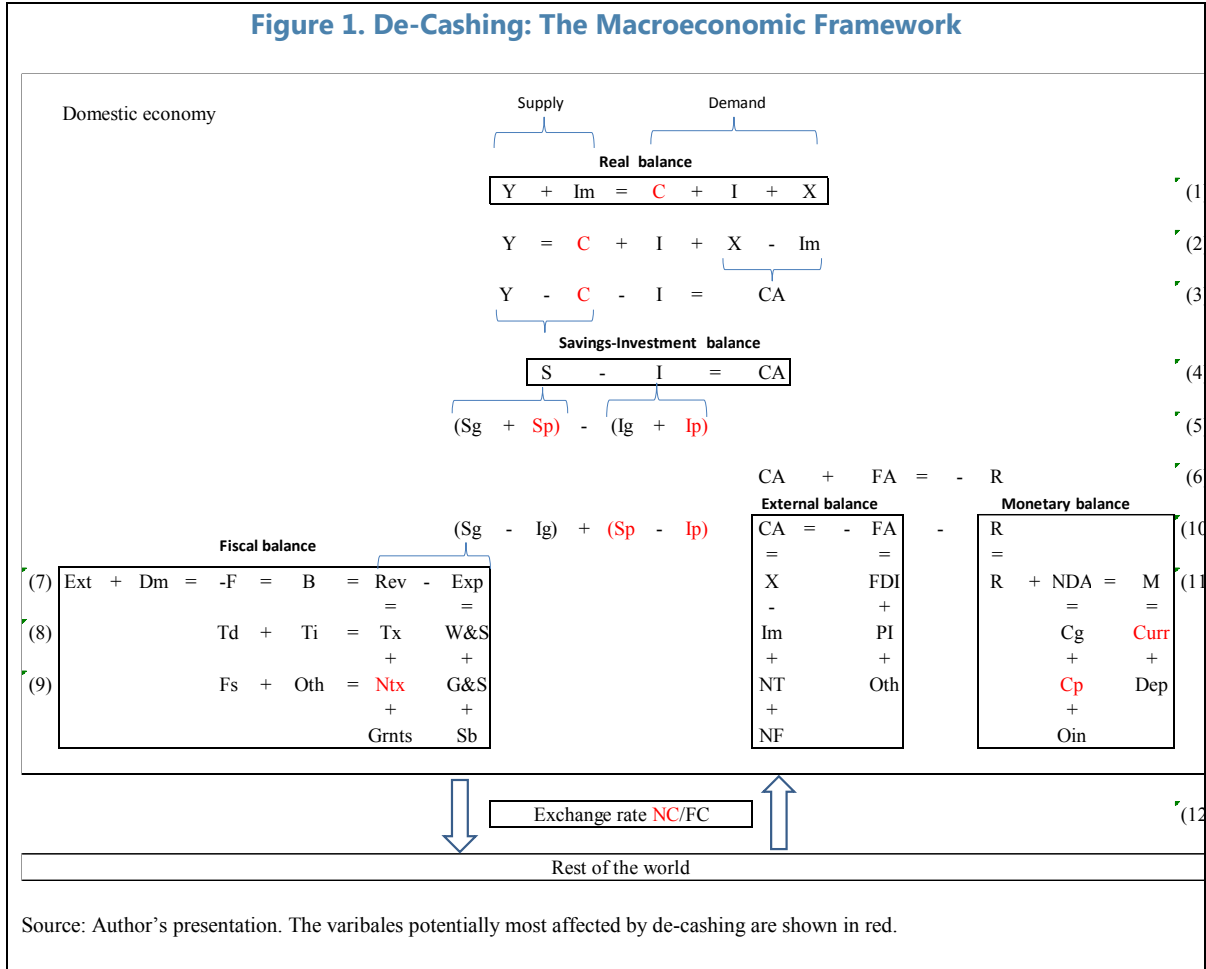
Figure 1. De-Cashing: The Macroeconomic Framework

Domestic economy

Supply Demand

Real balance

Y + Im = C + I + X (1

Y = C + I + X - Im (2

Y - C - I = CA (3

Savings-Investment balance

S - I = CA (4

(Sg + Sp) - (Ig + Ip) (5

CA + FA = - R (6

External balance Monetary balance

(Sg - Ig) + (Sp - Ip)

Fiscal balance

| | | | | | | | | | | | |
|---|---|---|---|---|---|---|---|---|---|---|---|
| (7) | Ext | + | Dm | = | -F | = | B | = | Rev | - | Exp |
| | | | | | | | | | = | | = |
| (8) | | | | | Td | + | Ti | = | Tx | | W&S |
| | | | | | | | | | + | | + |
| (9) | | | | | Fs | + | Oth | = | Ntx | | G&S |
| | | | | | | | | | + | | + |
| | | | | | | | | | Grnts | | Sb |

| | | | |
|---|---|---|---|
| CA | = | - | FA |
| = | | | = |
| X | | | FDI |
| - | | | + |
| Im | | | PI |
| + | | | + |
| NT | | | Oth |
| + | | | |
| NF | | | |

- (10

| | | | | |
|---|---|---|---|---|
| R | | | | |
| = | | | | |
| R | + | NDA | = | M |
| | | = | | = |
| | | Cg | | Curr |
| | | + | | + |
| | | Cp | | Dep |
| | | + | | |
| | | Oin | | |

(11

Exchange rate NC/FC (12

Rest of the world

Source: Author’s presentation. The varibales potentially most affected by de-cashing are shown in red.